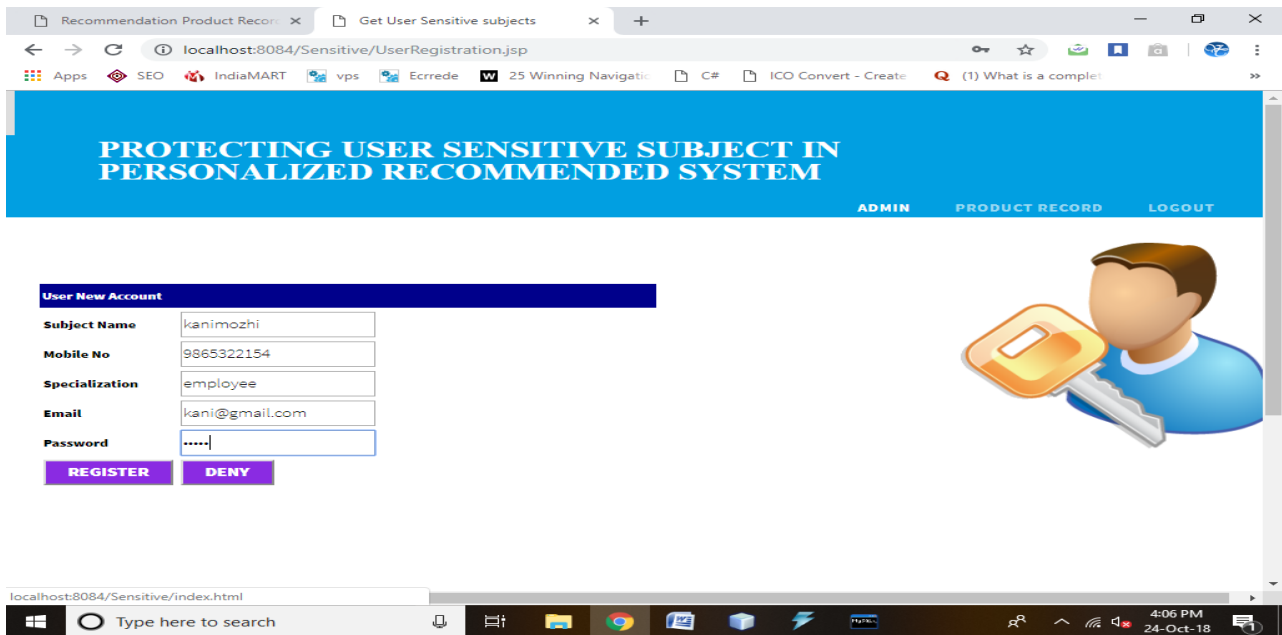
Recommendation Product Recor ×
Get User Sensitive subjects ×
+

localhost:8084/Sensitive/UserRegistration.jsp

Apps SEO IndiaMART vps Ecrrede 25 Winning Navigatio C# ICO Convert - Create (1) What is a complet »

PROTECTING USER SENSITIVE SUBJECT IN PERSONALIZED RECOMMENDED SYSTEM

ADMIN PRODUCT RECORD LOGOUT

User New Account

| | |
|---|---|
| Subject Name | kanimozhi |
| Mobile No | 9865322154 |
| Specialization | employee |
| Email | kani@gmail.com |
| Password | ••••• |

REGISTER DENY

localhost:8084/Sensitive/index.html

Type here to search

4:06 PM
24-Oct-18